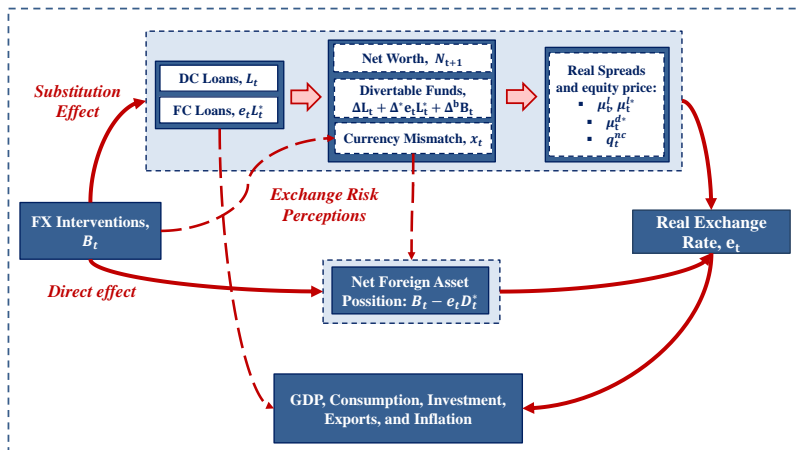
DC Loans, $L_t$

FC Loans, $e_t L_t^*$

Net Worth, $N_{t+1}$

Divertable Funds, $\Delta L_t + \Delta^* e_t L_t^* + \Delta^b B_t$

Currency Mismatch, $x_t$

Real Spreads and equity price:
$\mu_t^l, \mu_t^{l^*}$
$\mu_t^{d^*}$
$q_t^{nc}$

Substitution Effect

FX Interventions, $B_t$

Exchange Risk Perceptions

Real Exchange Rate, $e_t$

Net Foreign Asset Possition: $B_t - e_t D_t^*$

Direct effect

GDP, Consumption, Investment, Exports, and Inflation